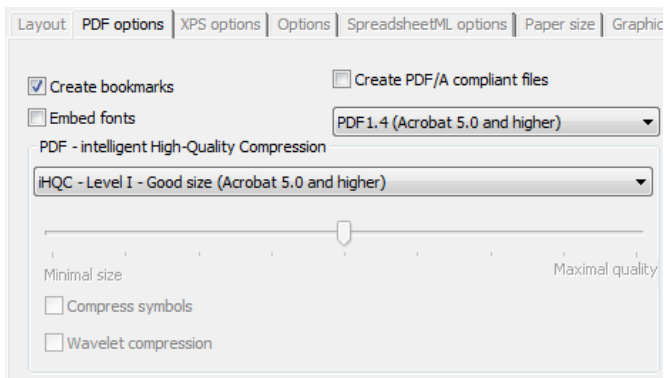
Layout | PDF options | XPS options | Options | SpreadsheetML options | Paper size | Graphic

Create bookmarks

Embed fonts

Create PDF/A compliant files

PDF1.4 (Acrobat 5.0 and higher)

PDF - intelligent High-Quality Compression

iHQC - Level I - Good size (Acrobat 5.0 and higher)

Minimal size

Maximal quality

Compress symbols

Wavelet compression